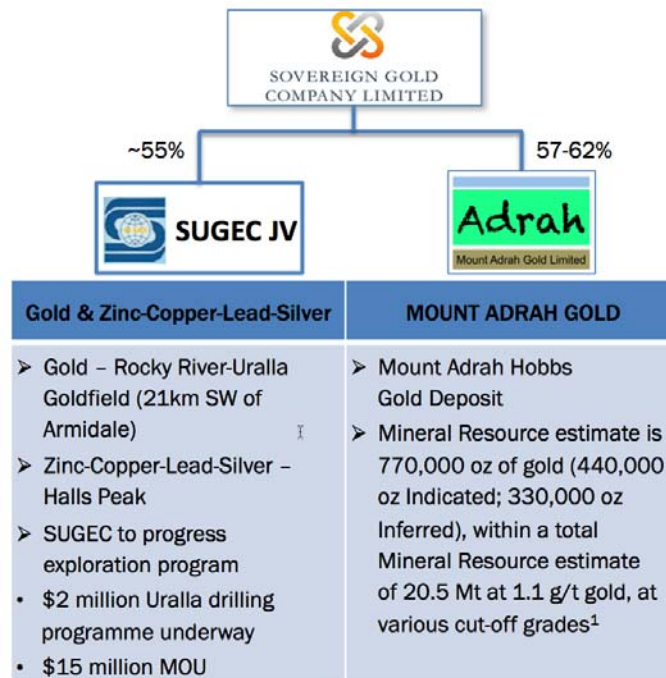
SOVEREIGN GOLD COMPANY LIMITED

~55%

57-62%

SUGEC JV

Adrah

Mount Adrah Gold Limited

| Gold & Zinc-Copper-Lead-Silver | MOUNT ADRAH GOLD |
|---|---|
| ➢ Gold – Rocky River-Uralla Goldfield (21km SW of Armidale)<br>➢ Zinc-Copper-Lead-Silver – Halls Peak<br>➢ SUGEC to progress exploration program<br>• \$2 million Uralla drilling programme underway<br>• \$15 million MOU | ➢ Mount Adrah Hobbs Gold Deposit<br>➢ Mineral Resource estimate is 770,000 oz of gold (440,000 oz Indicated; 330,000 oz Inferred), within a total Mineral Resource estimate of 20.5 Mt at 1.1 g/t gold, at various cut-off grades$^1$ |